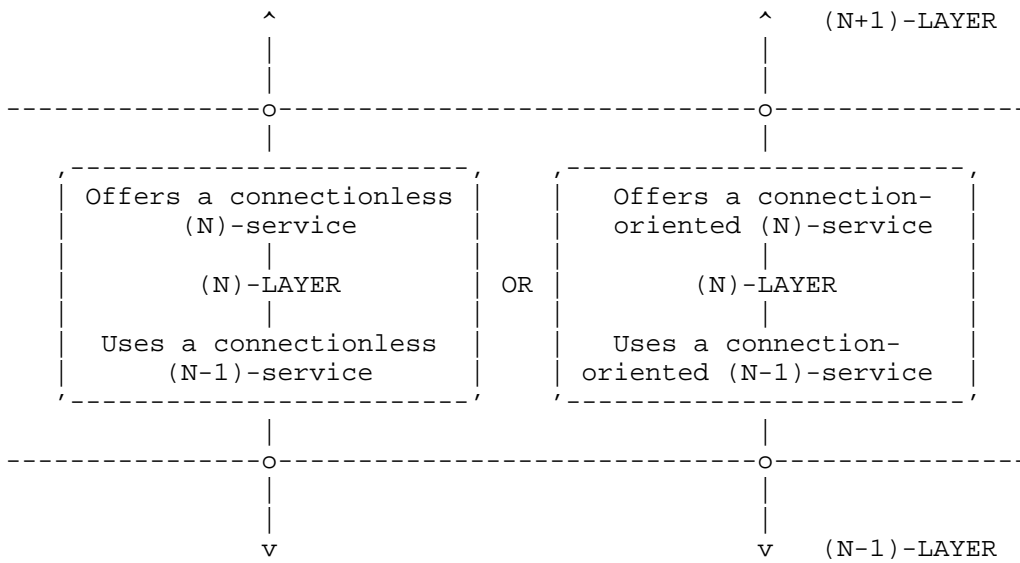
(N+1)-LAYER

Offers a connectionless (N)-service

(N)-LAYER

Uses a connectionless (N-1)-service

OR

Offers a connection-oriented (N)-service

(N)-LAYER

Uses a connection-oriented (N-1)-service

(N-1)-LAYER